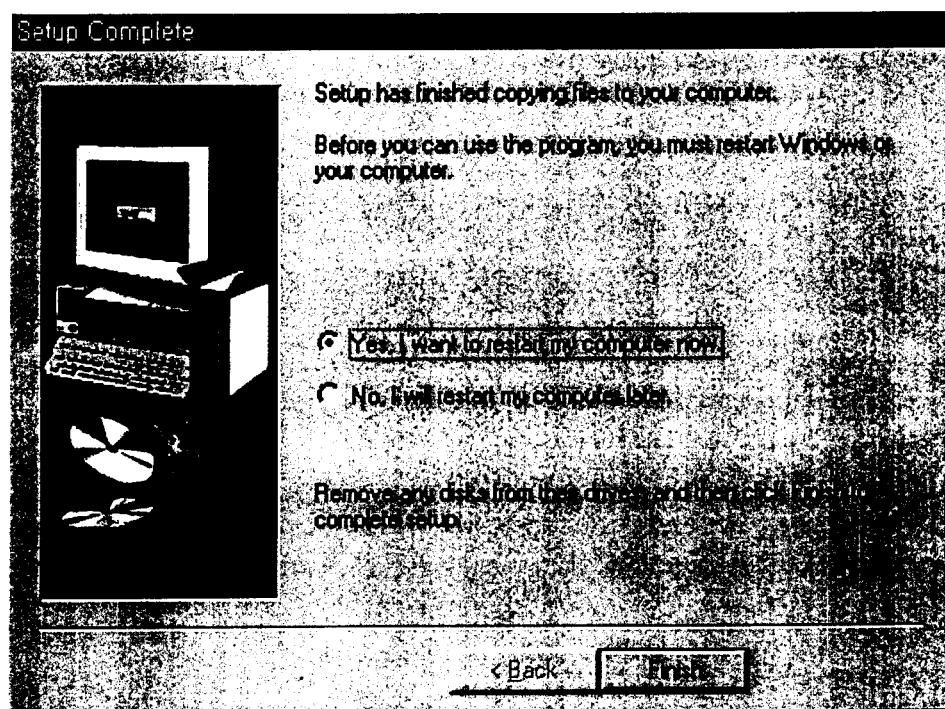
Setup Complete

Setup has finished copying files to your computer.

Before you can use the program, you must restart Windows or your computer.

Yes, I want to restart my computer now.

No, I will restart my computer later.

Remove any disks from their drives, and then click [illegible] to complete setup.

< Back

Finish